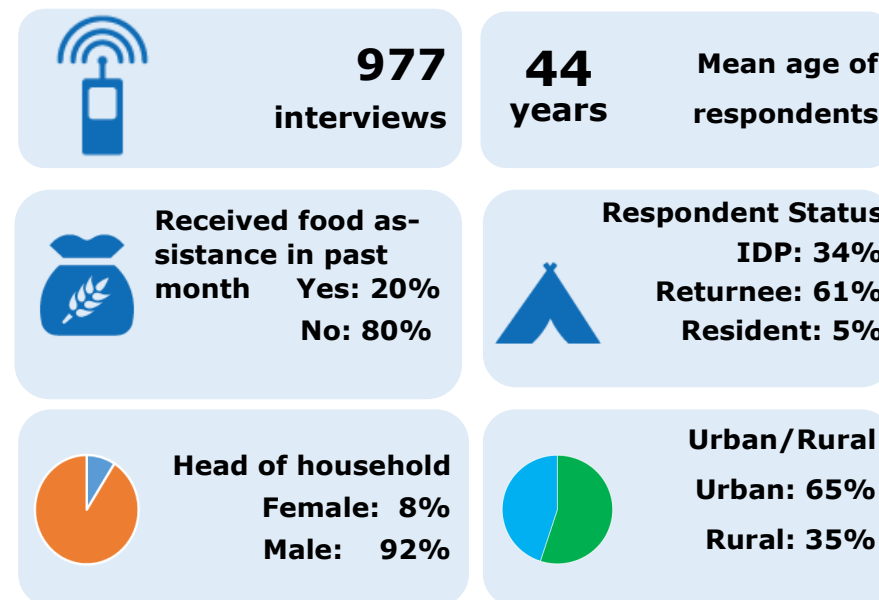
977 interviews

44 years

Mean age of respondents

Received food assistance in past month

Yes: 20%

No: 80%

Respondent Status

IDP: 34%

Returnee: 61%

Resident: 5%

Head of household

Female: 8%

Male: 92%

Urban/Rural

Urban: 65%

Rural: 35%